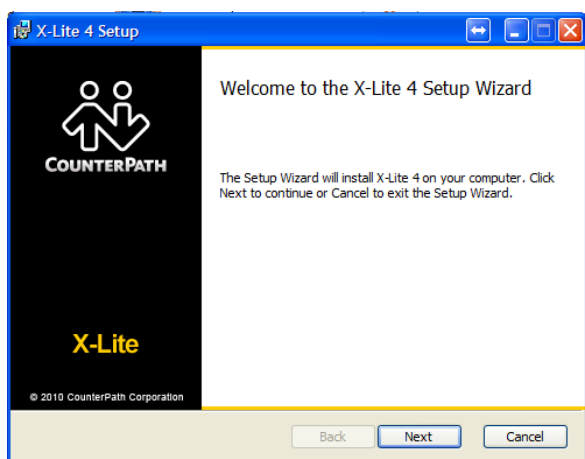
X-Lite 4 Setup

CounterPath

X-Lite

© 2010 CounterPath Corporation

Welcome to the X-Lite 4 Setup Wizard

The Setup Wizard will install X-Lite 4 on your computer. Click Next to continue or Cancel to exit the Setup Wizard.

Back

Next

Cancel